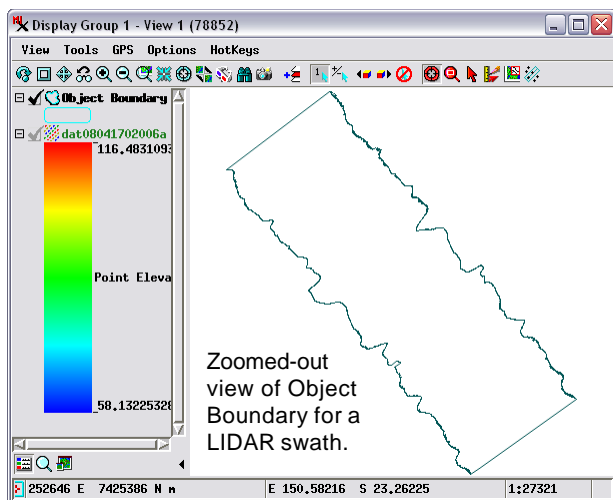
Display Group 1 - View 1 (78852)

View Tools GPS Options HotKeys

Object Boundary

dat08041702006a

116.4831093

Point Eleva

58.13225328

Zoomed-out view of Object Boundary for a LIDAR swath.

252646 E 7425386 N m

E 150.58216 S 23.26225

1:27321